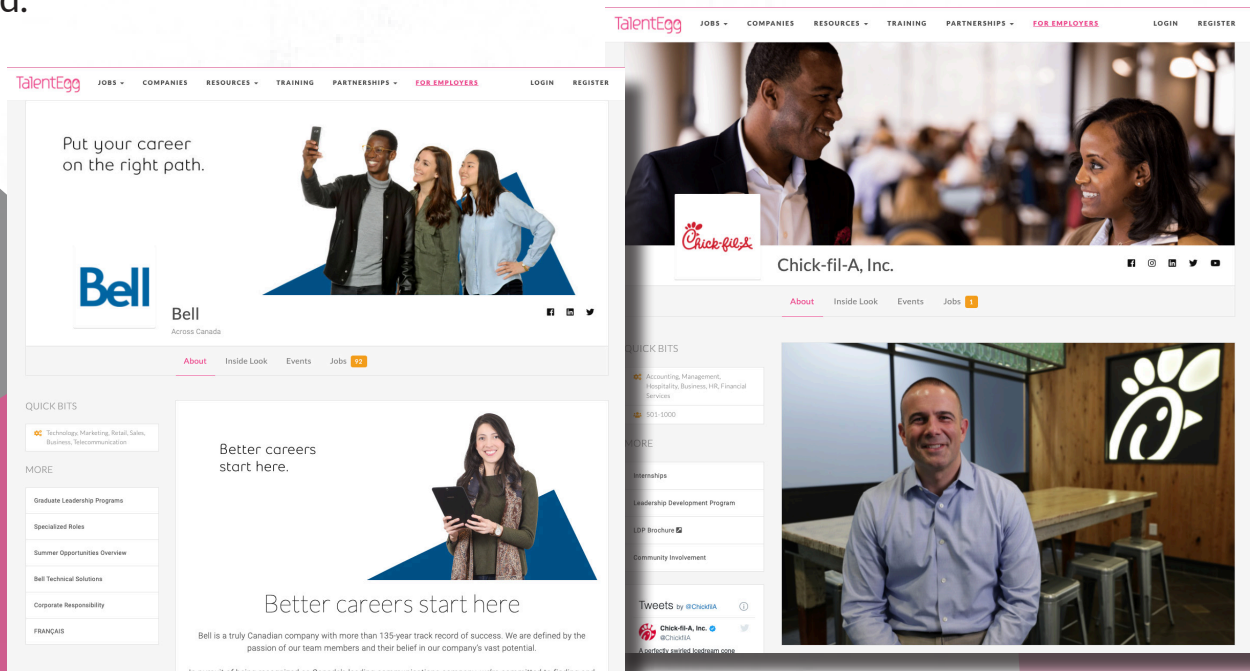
TalentEgg JOBS COMPANIES RESOURCES TRAINING PARTNERSHIPS FOR EMPLOYERS LOGIN REGISTER

Put your career on the right path.

Bell

Bell

Across Canada

About Inside Look Events Jobs 92

QUICK BITS

Technology, Marketing, Retail, Sales, Business, Telecommunication

MORE

Graduate Leadership Programs

Specialized Roles

Summer Opportunities Overview

Bell Technical Solutions

Corporate Responsibility

FRANÇAIS

Better careers start here.

Better careers start here

Bell is a truly Canadian company with more than 135-year track record of success. We are defined by the passion of our team members and their belief in our company's vast potential.

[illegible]

TalentEgg JOBS COMPANIES RESOURCES TRAINING PARTNERSHIPS FOR EMPLOYERS LOGIN REGISTER

Chick-fil-A

Chick-fil-A, Inc.

About Inside Look Events Jobs 1

QUICK BITS

Accounting, Management, Hospitality, Business, HR, Financial Services

501-1000

MORE

Internships

Leadership Development Program

LDP Brochure

Community Involvement

Tweets by @ChickfilA

Chick-fil-A, Inc.
@ChickfilA

A perfectly swirled Icedream cone